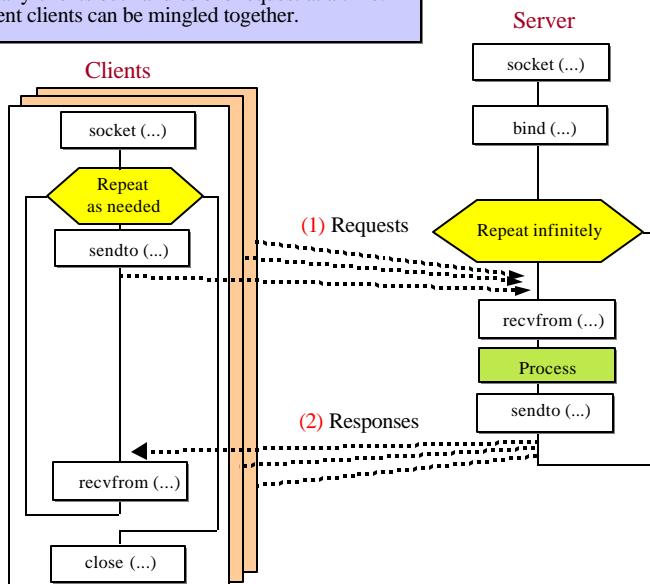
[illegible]
ent clients can be mingled together.

Server

Clients

socket (...)

bind (...)

socket (...)

Repeat as needed

(1) Requests

Repeat infinitely

sendto (...)

recvfrom (...)

Process

(2) Responses

sendto (...)

recvfrom (...)

close (...)